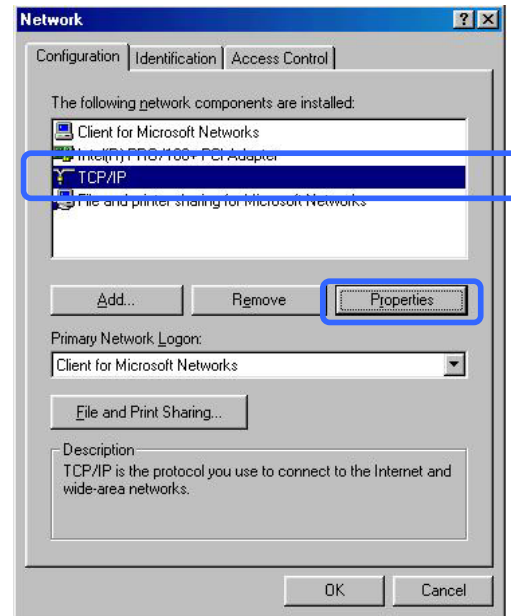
Network

?

Configuration | Identification | Access Control

The following network components are installed:

Client for Microsoft Networks

Intel(R) PRO/100+ PCI Adapter

TCP/IP

File and printer sharing for Microsoft Networks

Add...

Remove

Properties

Primary Network Logon:

Client for Microsoft Networks

File and Print Sharing...

Description

TCP/IP is the protocol you use to connect to the Internet and wide-area networks.

OK

Cancel